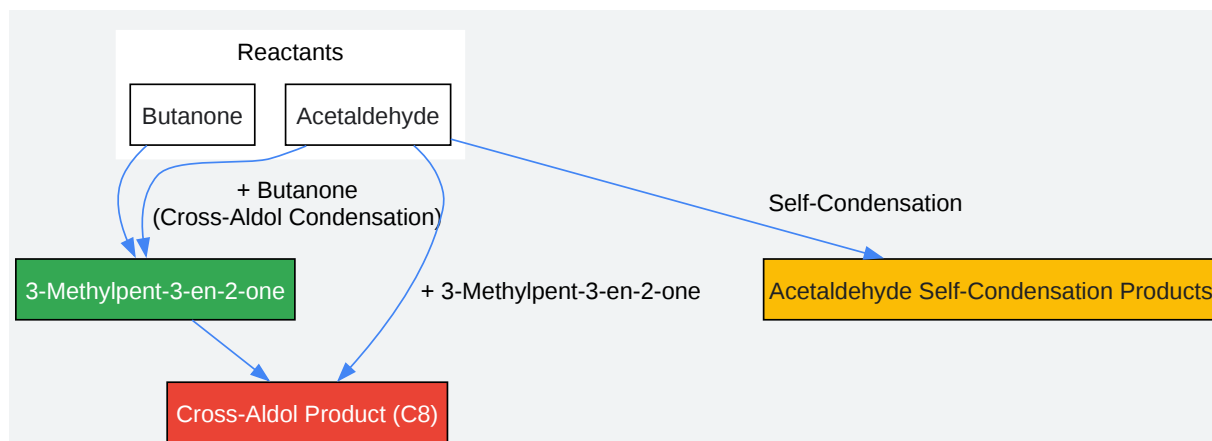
Reactants

Butanone

Acetaldehyde

+ Butanone
(Cross-Aldol Condensation)

Self-Condensation

3-Methylpent-3-en-2-one

+ 3-Methylpent-3-en-2-one

Acetaldehyde Self-Condensation Products

Cross-Aldol Product (C8)